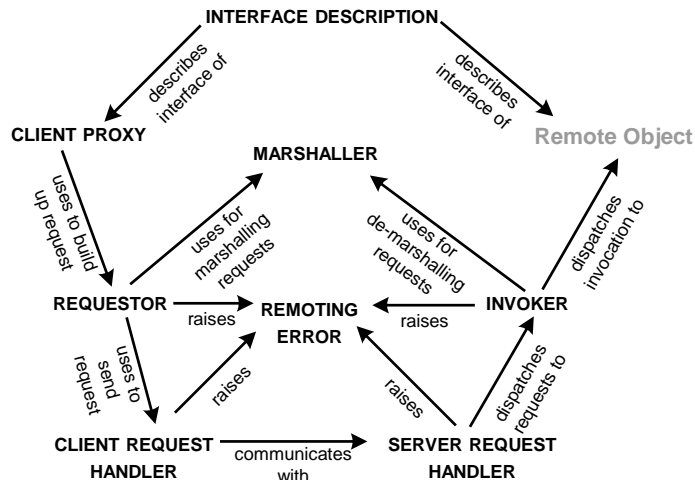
INTERFACE DESCRIPTION

describes interface of

describes interface of

CLIENT PROXY

Remote Object

MARSHALLER

uses to build up request

uses for marshalling requests

uses for de-marshalling requests

dispatches invocation to

REQUESTOR

raises

REMOTING ERROR

raises

INVOKER

uses to send request

raises

raises

dispatches requests to

CLIENT REQUEST HANDLER

communicates with

SERVER REQUEST HANDLER